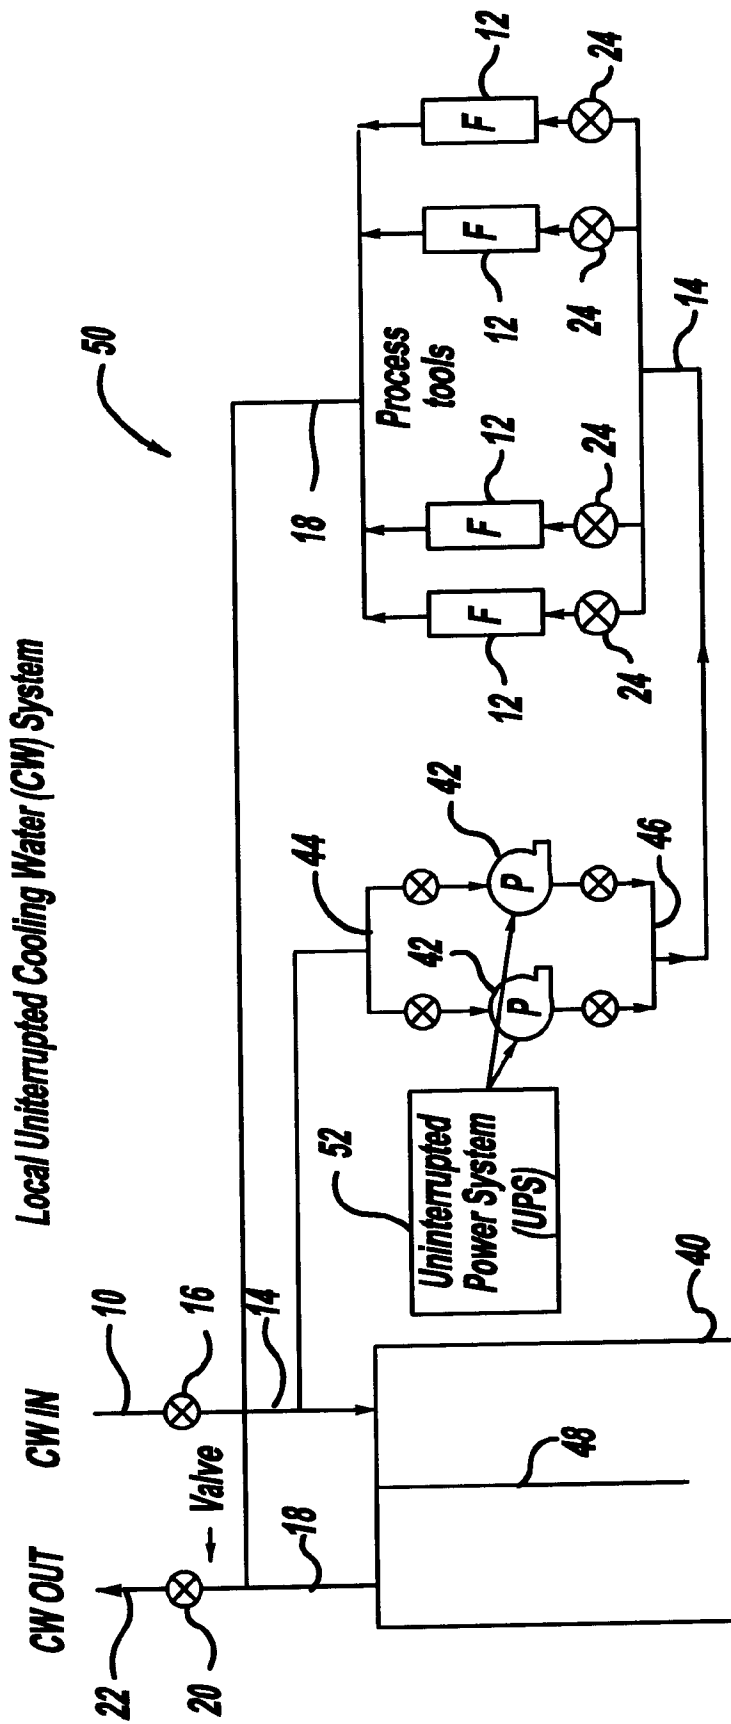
Local Uninterrupted Cooling Water (CW) System

50

CW OUT

CW IN

22

20

Valve

10

16

14

18

52

Unintenrupted Power System (UPS)

40

48

44

42

P

42

P

46

18

12

F

24

12

F

24

Process tools

12

F

24

12

F

24

14